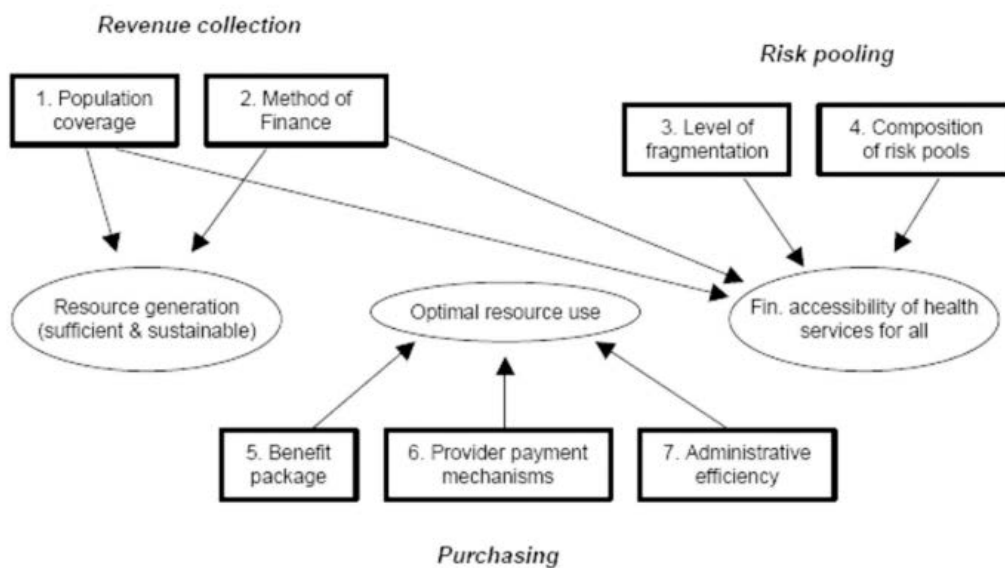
Revenue collection

1. Population coverage

2. Method of Finance

Risk pooling

3. Level of fragmentation

4. Composition of risk pools

Resource generation (sufficient & sustainable)

Optimal resource use

Fin. accessibility of health services for all

5. Benefit package

6. Provider payment mechanisms

7. Administrative efficiency

Purchasing